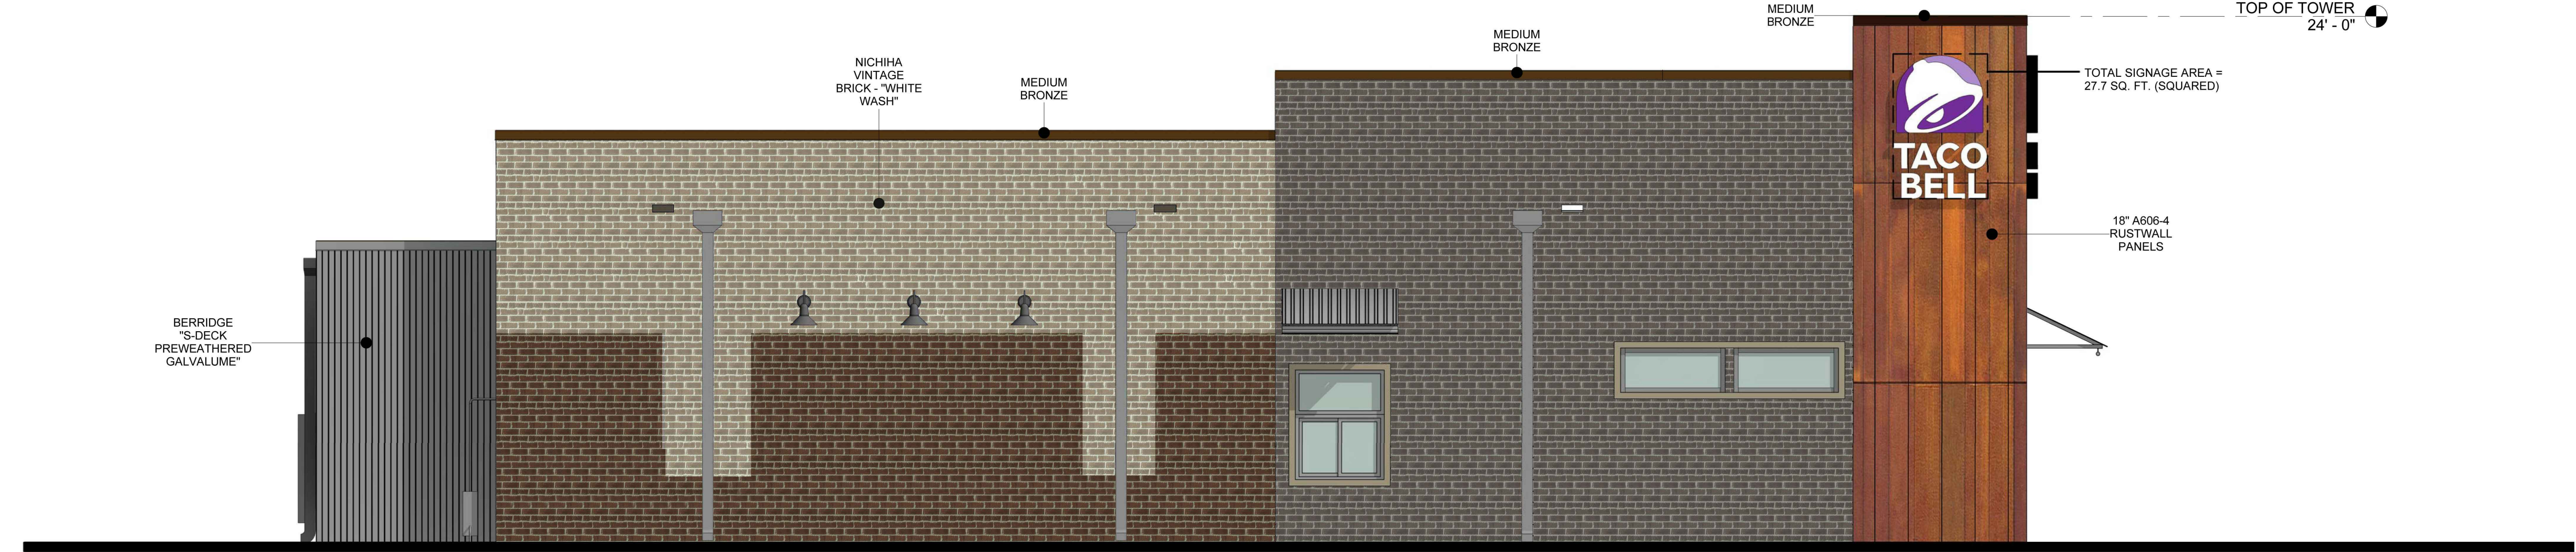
MEDIUM BRONZE

TOP OF TOWER
24' - 0"

MEDIUM BRONZE

NICHIHA VINTAGE BRICK - "WHITE WASH"

MEDIUM BRONZE

TOTAL SIGNAGE AREA = 27.7 SQ. FT. (SQUARED)

TACO BELL

18" A606-4 RUSTWALL PANELS

BERRIDGE "S-DECK PREWEATHERED GALVALUME"